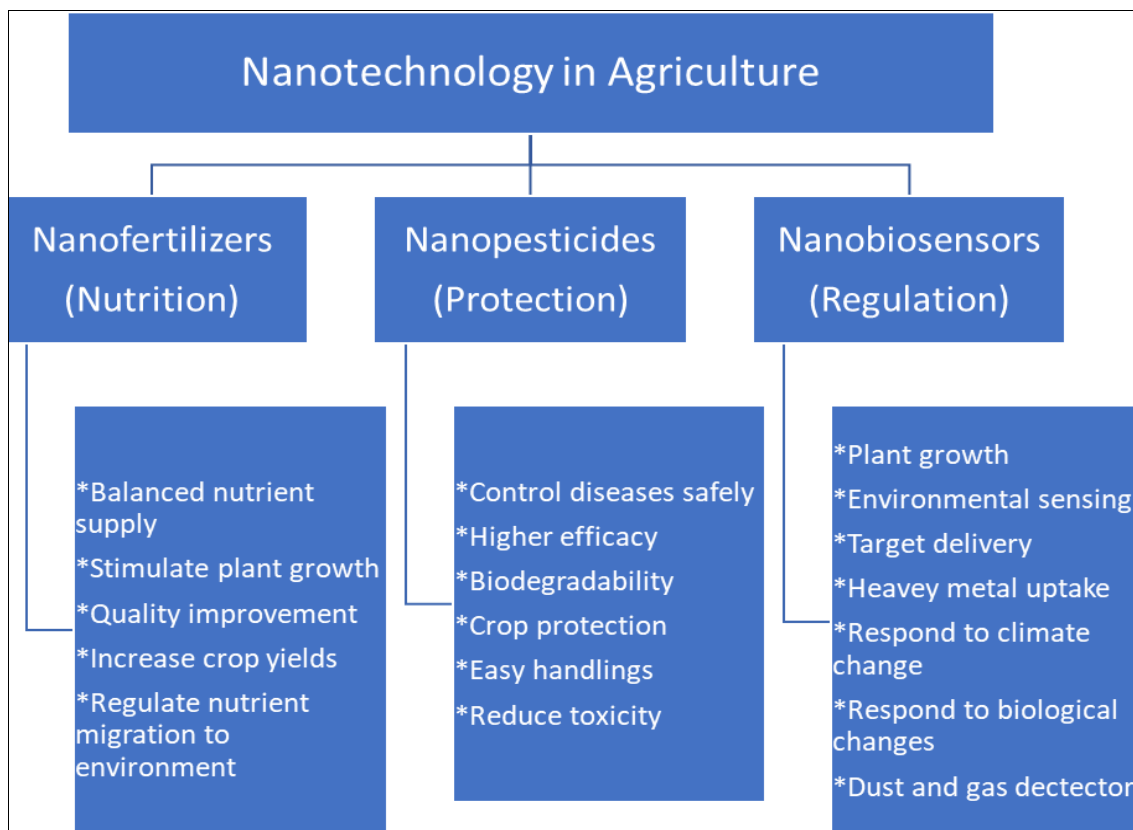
Nanotechnology in Agriculture

Nanofertilizers (Nutrition)

Nanopesticides (Protection)

Nanobiosensors (Regulation)

*Balanced nutrient supply
*Stimulate plant growth
*Quality improvement
*Increase crop yields
*Regulate nutrient migration to environment

*Control diseases safely
*Higher efficacy
*Biodegradability
*Crop protection
*Easy handlings
*Reduce toxicity

*Plant growth
*Environmental sensing
*Target delivery
*Heavey metal uptake
*Respond to climate change
*Respond to biological changes
*Dust and gas dectector